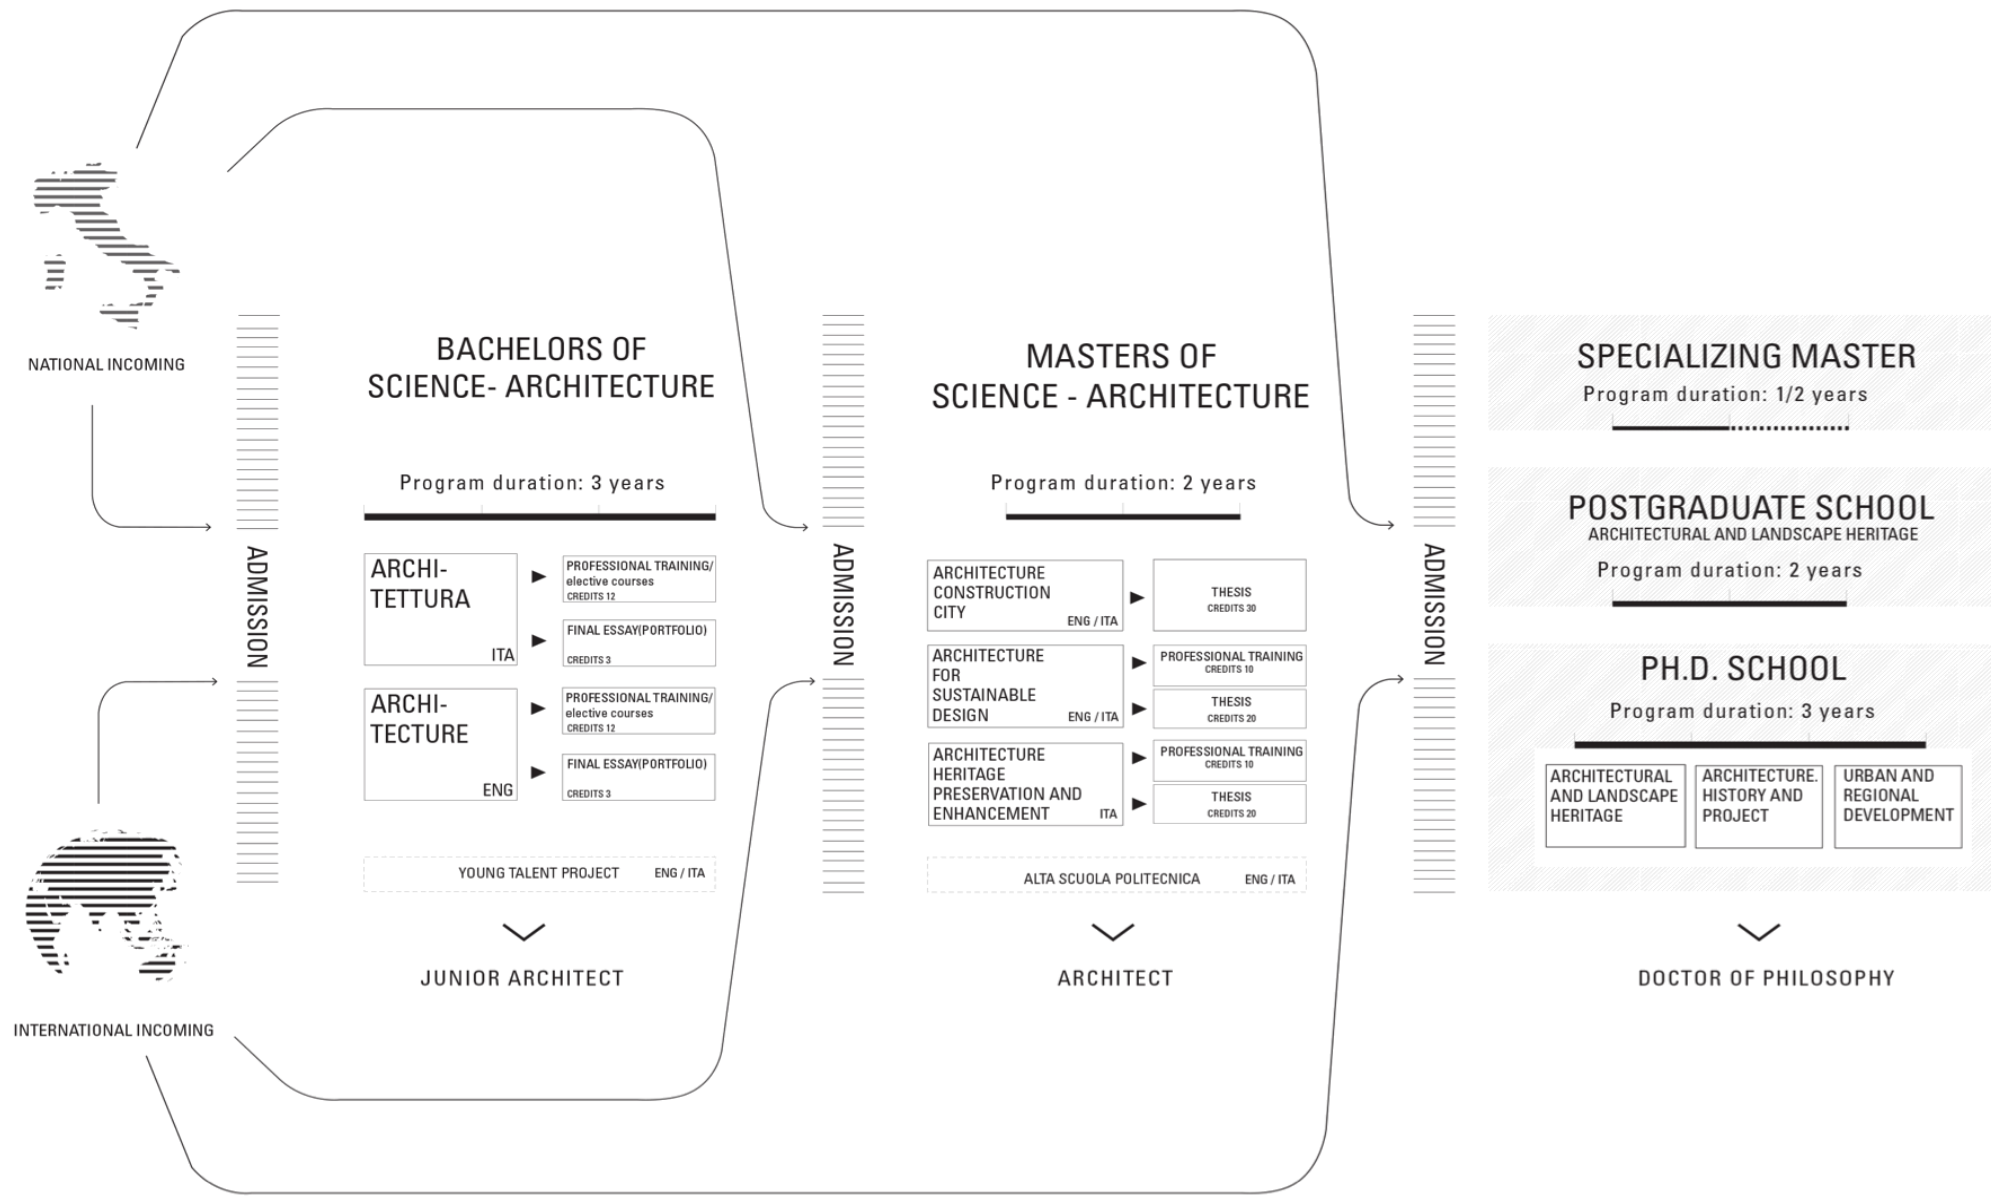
NATIONAL INCOMING

INTERNATIONAL INCOMING

ADMISSION

BACHELORS OF SCIENCE- ARCHITECTURE

Program duration: 3 years

ARCHITETTURA ITA

PROFESSIONAL TRAINING/ elective courses CREDITS 12

FINAL ESSAY(PORTFOLIO) CREDITS 3

ARCHITECTURE ENG

PROFESSIONAL TRAINING/ elective courses CREDITS 12

FINAL ESSAY(PORTFOLIO) CREDITS 3

YOUNG TALENT PROJECT ENG / ITA

JUNIOR ARCHITECT

ADMISSION

MASTERS OF SCIENCE - ARCHITECTURE

Program duration: 2 years

ARCHITECTURE CONSTRUCTION CITY ENG / ITA

THESIS CREDITS 30

ARCHITECTURE FOR SUSTAINABLE DESIGN ENG / ITA

PROFESSIONAL TRAINING CREDITS 10

THESIS CREDITS 20

ARCHITECTURE HERITAGE PRESERVATION AND ENHANCEMENT ITA

PROFESSIONAL TRAINING CREDITS 10

THESIS CREDITS 20

ALTA SCUOLA POLITECNICA ENG / ITA

ARCHITECT

ADMISSION

SPECIALIZING MASTER

Program duration: 1/2 years

POSTGRADUATE SCHOOL

ARCHITECTURAL AND LANDSCAPE HERITAGE

Program duration: 2 years

PH.D. SCHOOL

Program duration: 3 years

ARCHITECTURAL AND LANDSCAPE HERITAGE

ARCHITECTURE. HISTORY AND PROJECT

URBAN AND REGIONAL DEVELOPMENT

DOCTOR OF PHILOSOPHY